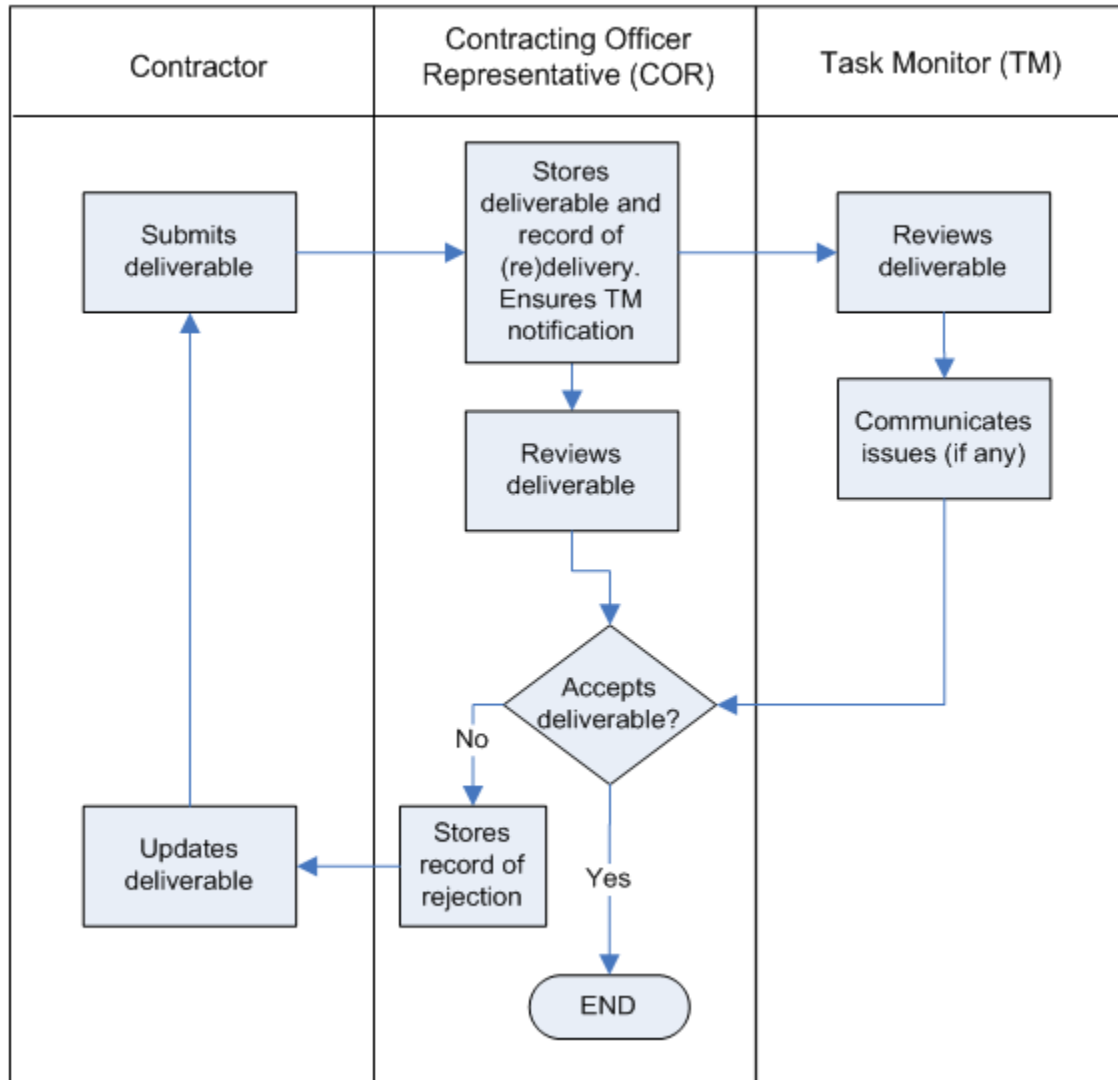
Contractor

Contracting Officer Representative (COR)

Task Monitor (TM)

Submits deliverable

Stores deliverable and record of (re)delivery. Ensures TM notification

Reviews deliverable

Reviews deliverable

Communicates issues (if any)

Accepts deliverable?

No

Yes

Updates deliverable

Stores record of rejection

END